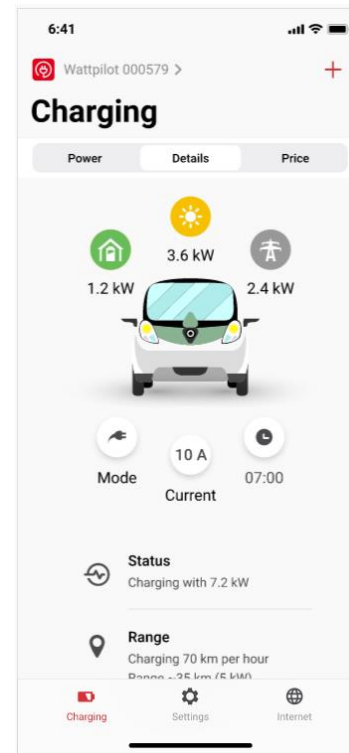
6:41

Wattpilot 000579 >

+

Charging

Power

Details

Price

3.6 kW

1.2 kW

2.4 kW

Mode

10 A

Current

07:00

Status

Charging with 7.2 kW

Range

Charging 70 km per hour

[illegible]

Charging

Settings

Internet